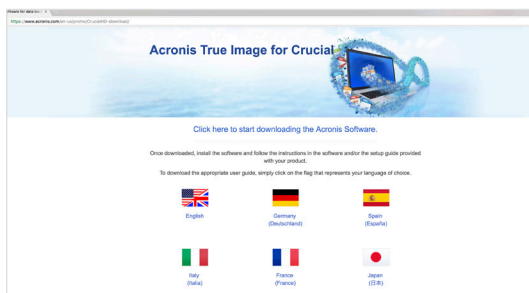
ftware for data mi... ×

https://www.acronis.com/en-us/promo/CrucialHD-download/

Acronis True Image for Crucial

Click here to start downloading the Acronis Software.

Once downloaded, install the software and follow the instructions in the software and/or the setup guide provided with your product.

To download the appropriate user guide, simply click on the flag that represents your language of choice.

English

Germany
(Deutschland)

Spain
(España)

Italy
(Italia)

France
(France)

Japan
(日本)